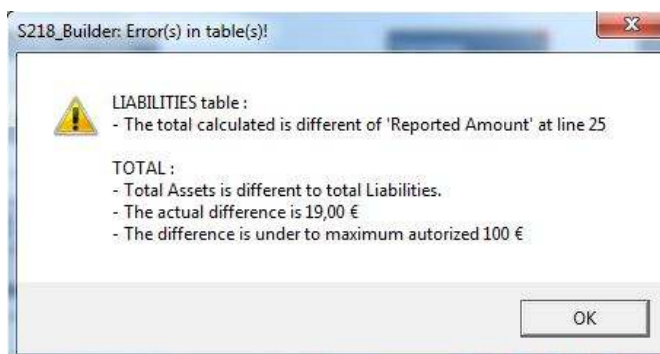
S218_Builder: Error(s) in table(s)!

x

LIABILITIES table :
- The total calculated is different of 'Reported Amount' at line 25

TOTAL :
- Total Assets is different to total Liabilities.
- The actual difference is 19,00 €
- The difference is under to maximum autorized 100 €

OK